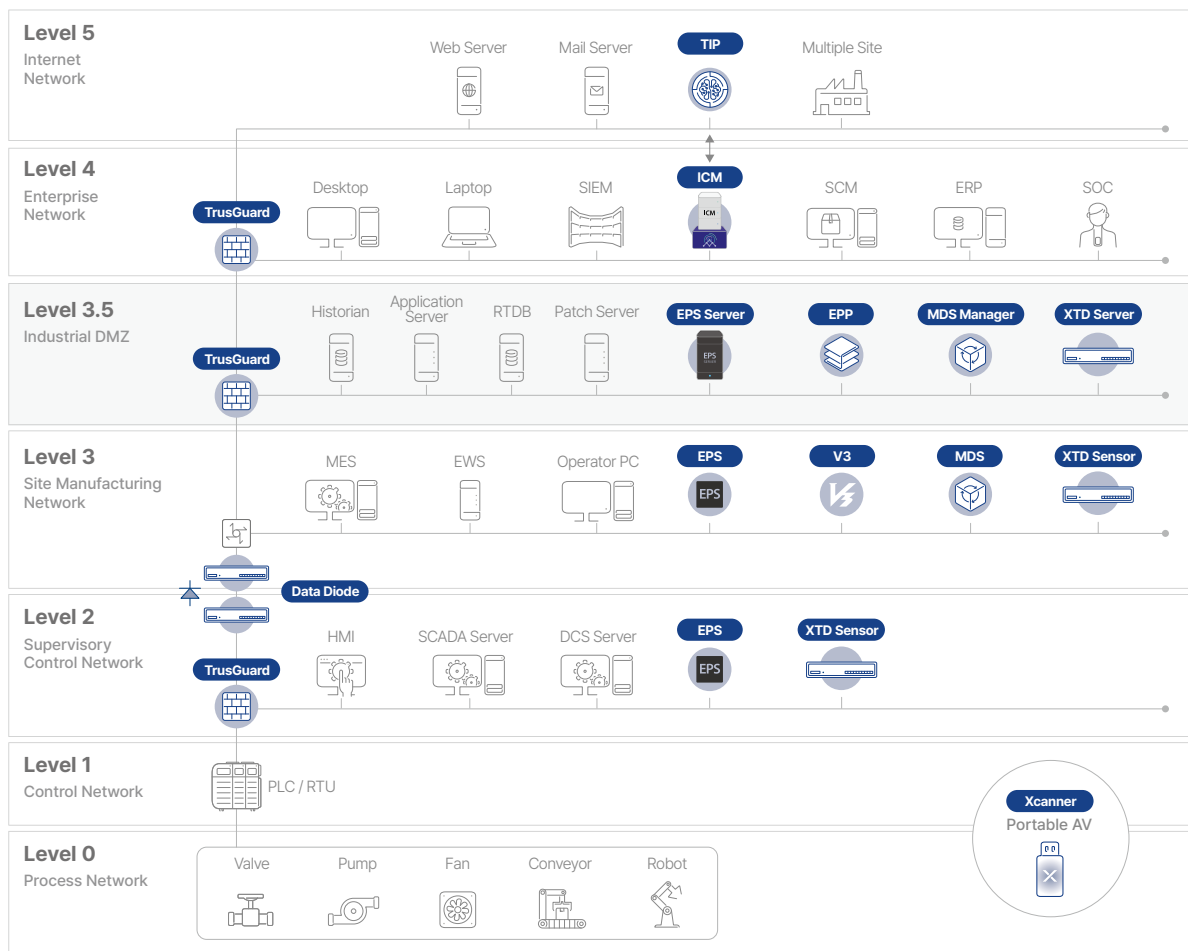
Level 5
Internet Network

Web Server
Mail Server
TIP
Multiple Site

Level 4
Enterprise Network

TrusGuard
Desktop
Laptop
SIEM
ICM
ICM
SCM
ERP
SOC

Level 3.5
Industrial DMZ

TrusGuard
Historian
Application Server
RTDB
Patch Server
EPS Server
EPS
EPP
MDS Manager
XTD Server

Level 3
Site Manufacturing Network

MES
EWS
Operator PC
EPS
EPS
V3
MDS
XTD Sensor

Data Diode

Level 2
Supervisory Control Network

TrusGuard
HMI
SCADA Server
DCS Server
EPS
EPS
XTD Sensor

Level 1
Control Network

PLC / RTU

Xcanner
Portable AV

Level 0
Process Network

Valve
Pump
Fan
Conveyor
Robot